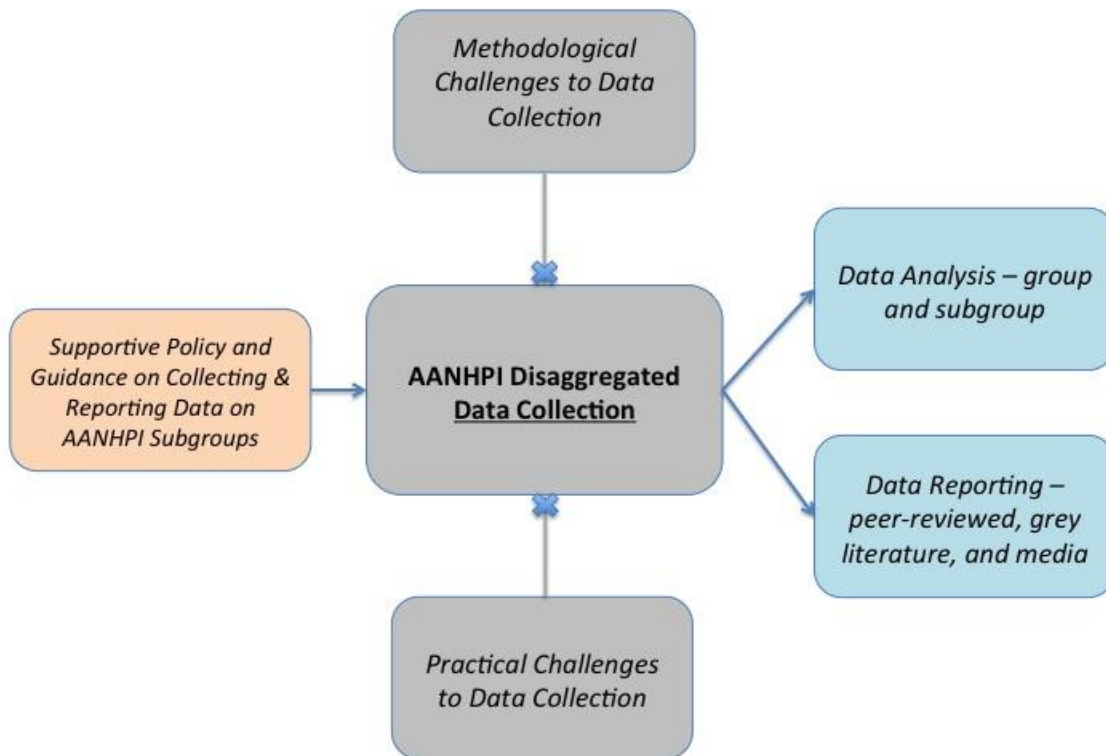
Methodological Challenges to Data Collection

Supportive Policy and Guidance on Collecting & Reporting Data on AANHPI Subgroups

**AANHPI Disaggregated Data Collection**

Data Analysis – group and subgroup

Data Reporting – peer-reviewed, grey literature, and media

Practical Challenges to Data Collection